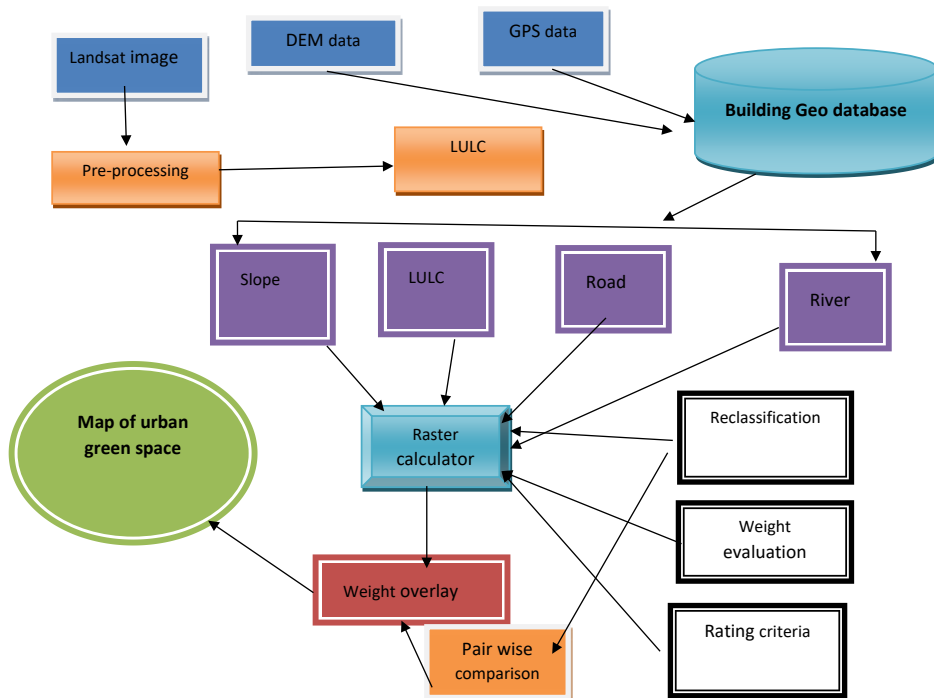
Landsat image

DEM data

GPS data

Building Geo database

Pre-processing

LULC

Slope

LULC

Road

River

Map of urban green space

Raster calculator

Reclassification

Weight evaluation

Weight overlay

Rating criteria

Pair wise comparison